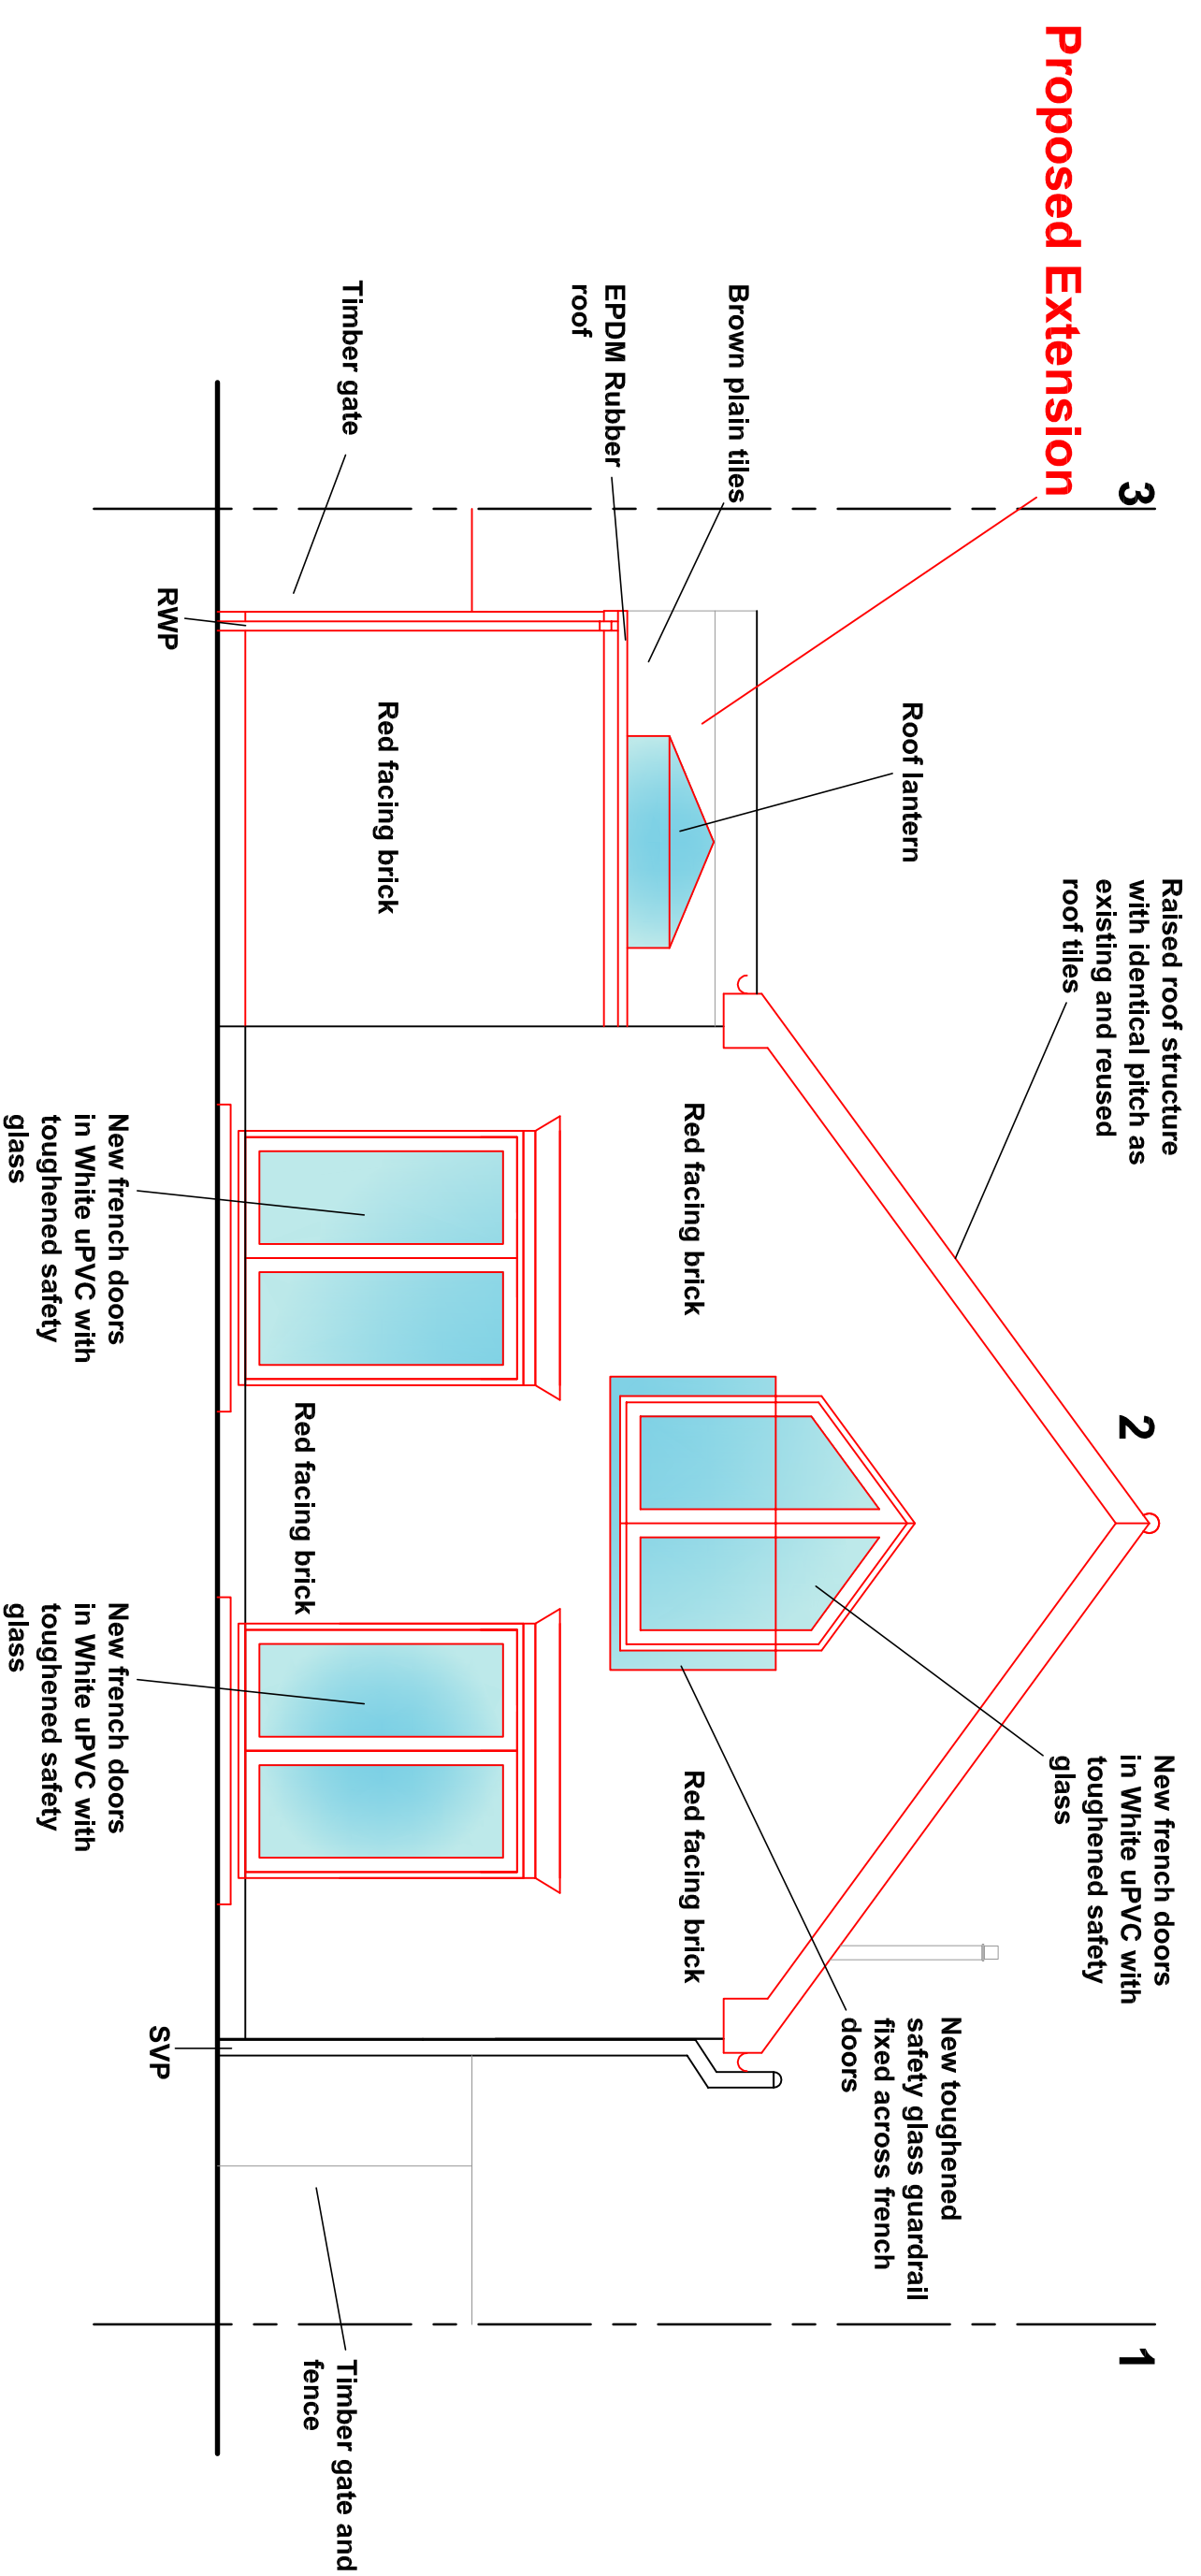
Proposed Extension

3

2

1

Brown plain tiles

EPDM Rubber roof

Timber gate

RWP

Roof lantern

Red facing brick

Raised roof structure with identical pitch as existing and reused roof tiles

Red facing brick

New french doors in White uPVC with toughened safety glass

Red facing brick

New french doors in White uPVC with toughened safety glass

New french doors in White uPVC with toughened safety glass

Red facing brick

New toughened safety glass guardrail fixed across french doors

SVP

Timber gate and fence